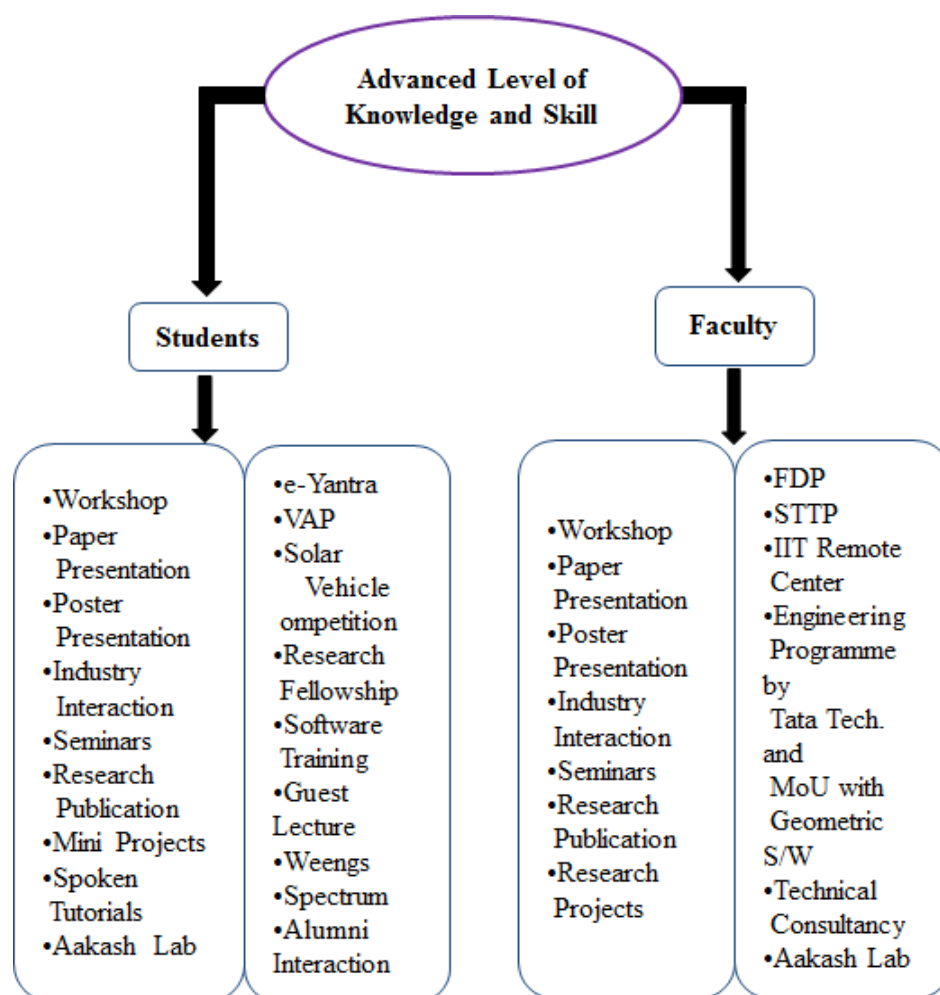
Advanced Level of Knowledge and Skill

Students

Faculty

•Workshop
•Paper Presentation
•Poster Presentation
•Industry Interaction
•Seminars
•Research Publication
•Mini Projects
•Spoken Tutorials
•Aakash Lab

•e-Yantra
•VAP
•Solar Vehicle ompetition
•Research Fellowship
•Software Training
•Guest Lecture
•Weengs
•Spectrum
•Alumni Interaction

•Workshop
•Paper Presentation
•Poster Presentation
•Industry Interaction
•Seminars
•Research Publication
•Research Projects

•FDP
•STTP
•IIT Remote Center
•Engineering Programme by Tata Tech. and MoU with Geometric S/W
•Technical Consultancy
•Aakash Lab